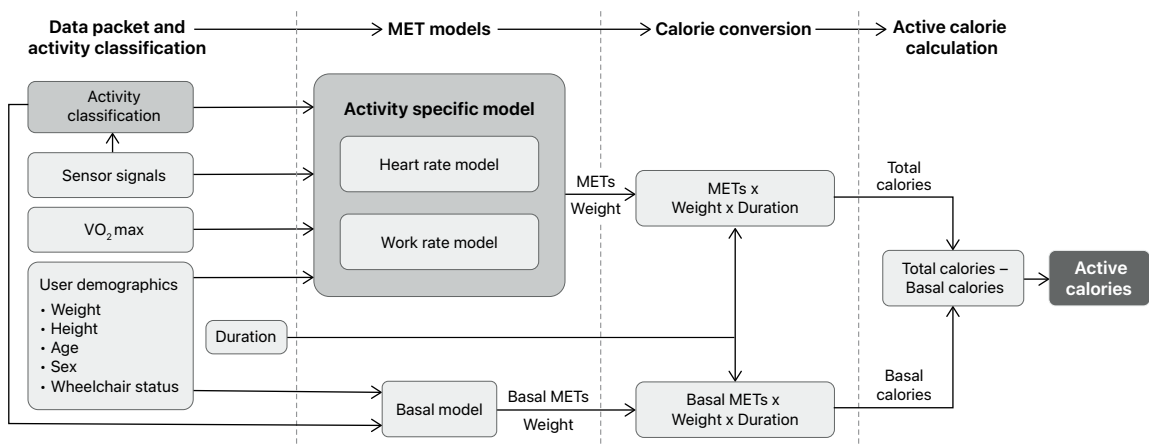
Data packet and activity classification

MET models

Calorie conversion

Active calorie calculation

Activity classification

Sensor signals

$VO_2$ max

User demographics
• Weight
• Height
• Age
• Sex
• Wheelchair status

Duration

Activity specific model

Heart rate model

Work rate model

METs

Weight

Basal model

Basal METs

Weight

METs x Weight x Duration

Basal METs x Weight x Duration

Total calories

Total calories – Basal calories

Basal calories

Active calories